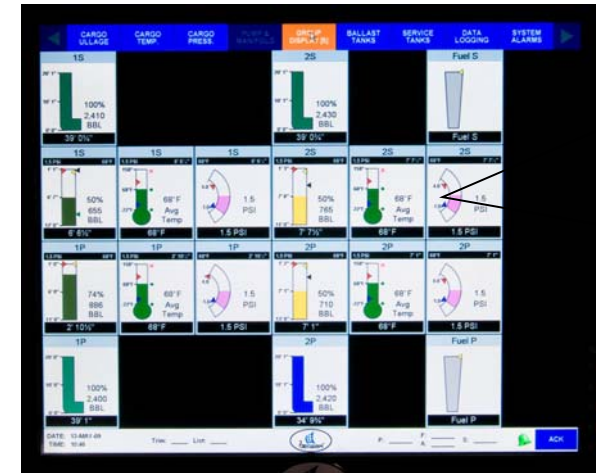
CARGO ULLAGE
CARGO TEMP.
CARGO PRESS.
PUMP & MANIFOLD
GROUP DISPLAY(S)
BALLAST TANKS
SERVICE TANKS
DATA LOGGING
SYSTEM ALARMS

1S
100%
2,410
BBL
39' 0¼"

2S
100%
2,430
BBL
39' 0¼"

Fuel S
Fuel S

1S
50%
655
BBL
6' 6½"

1S
68°F
Avg
Temp
68°F

1S
1.5
PSI
1.5 PSI

2S
50%
765
BBL
7' 7½"

2S
68°F
Avg
Temp
68°F

2S
1.5
PSI
1.5 PSI

1P
74%
886
BBL
2' 10½"

1P
68°F
Avg
Temp
68°F

1P
1.5
PSI
1.5 PSI

2P
50%
710
BBL
7' 1"

2P
68°F
Avg
Temp
68°F

2P
1.5
PSI
1.5 PSI

1P
100%
2,400
BBL
39' 1"

2P
100%
2,420
BBL
34' 9¾"

Fuel P
Fuel P

DATE: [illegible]
TIME: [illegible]
Trim: ____ List: ____
P: ____ F: ____ A: ____ S: ____
ACK